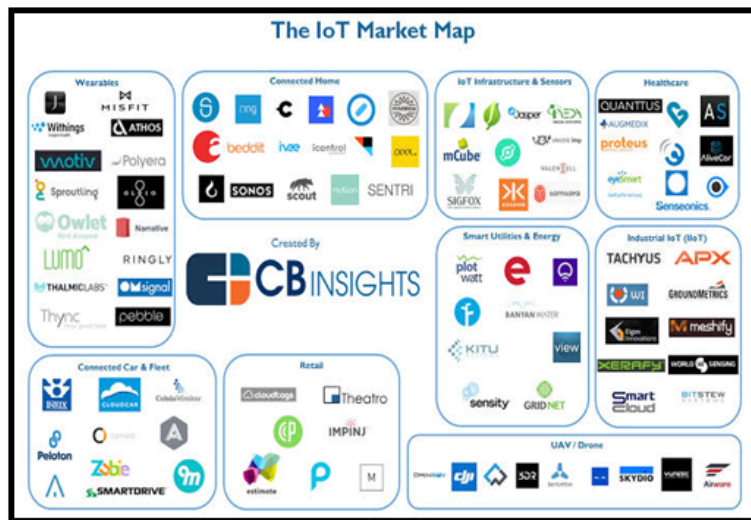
The IoT Market Map

Wearables
MISFIT
Withings
ATHOS
motiv
Polyera
Sproutling
Owlet
Narrative
LUMO
RINGLY
THALMICLABS
OMsignal
Thync
pebble

Connected Home
ring
beddit
ivee
icontrol
SONOS
scout
notion
SENTRI

IoT Infrastructure & Sensors
Jasper
mCube
SIGFOX
samsara

Healthcare
QUANTTUS
AUGMEDIX
proteus
AliveCor
Senseonics

Created By
CB INSIGHTS

Smart Utilities & Energy
pilot watt
BANYAN WATER
KITU
view
sensity
GRIDNET

Industrial IoT (IIoT)
TACHYUS
APX
GROUNDMETRICS
meshify
XERAFY
WORLD SENSING
Smart Cloud
BITSTEW

Connected Car & Fleet
CLOUDCAR
Peloton
Zubie
SMARTDRIVE

Retail
cloudtags
Theatro
IMPINJ
estimote
M

UAV / Drone
dji
SKYDIO
Airware